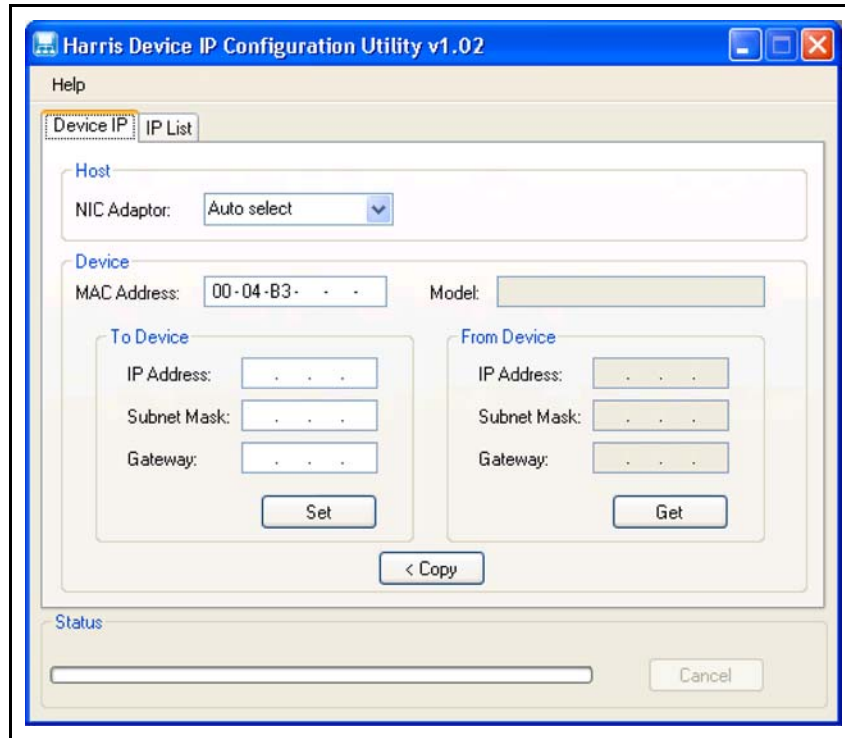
Harris Device IP Configuration Utility v1.02

Help

Device IP | IP List

Host

NIC Adaptor: Auto select

Device

MAC Address: 00-04-B3- - -

Model:

To Device

IP Address: . . .

Subnet Mask: . . .

Gateway: . . .

Set

From Device

IP Address: . . .

Subnet Mask: . . .

Gateway: . . .

Get

< Copy

Status

Cancel